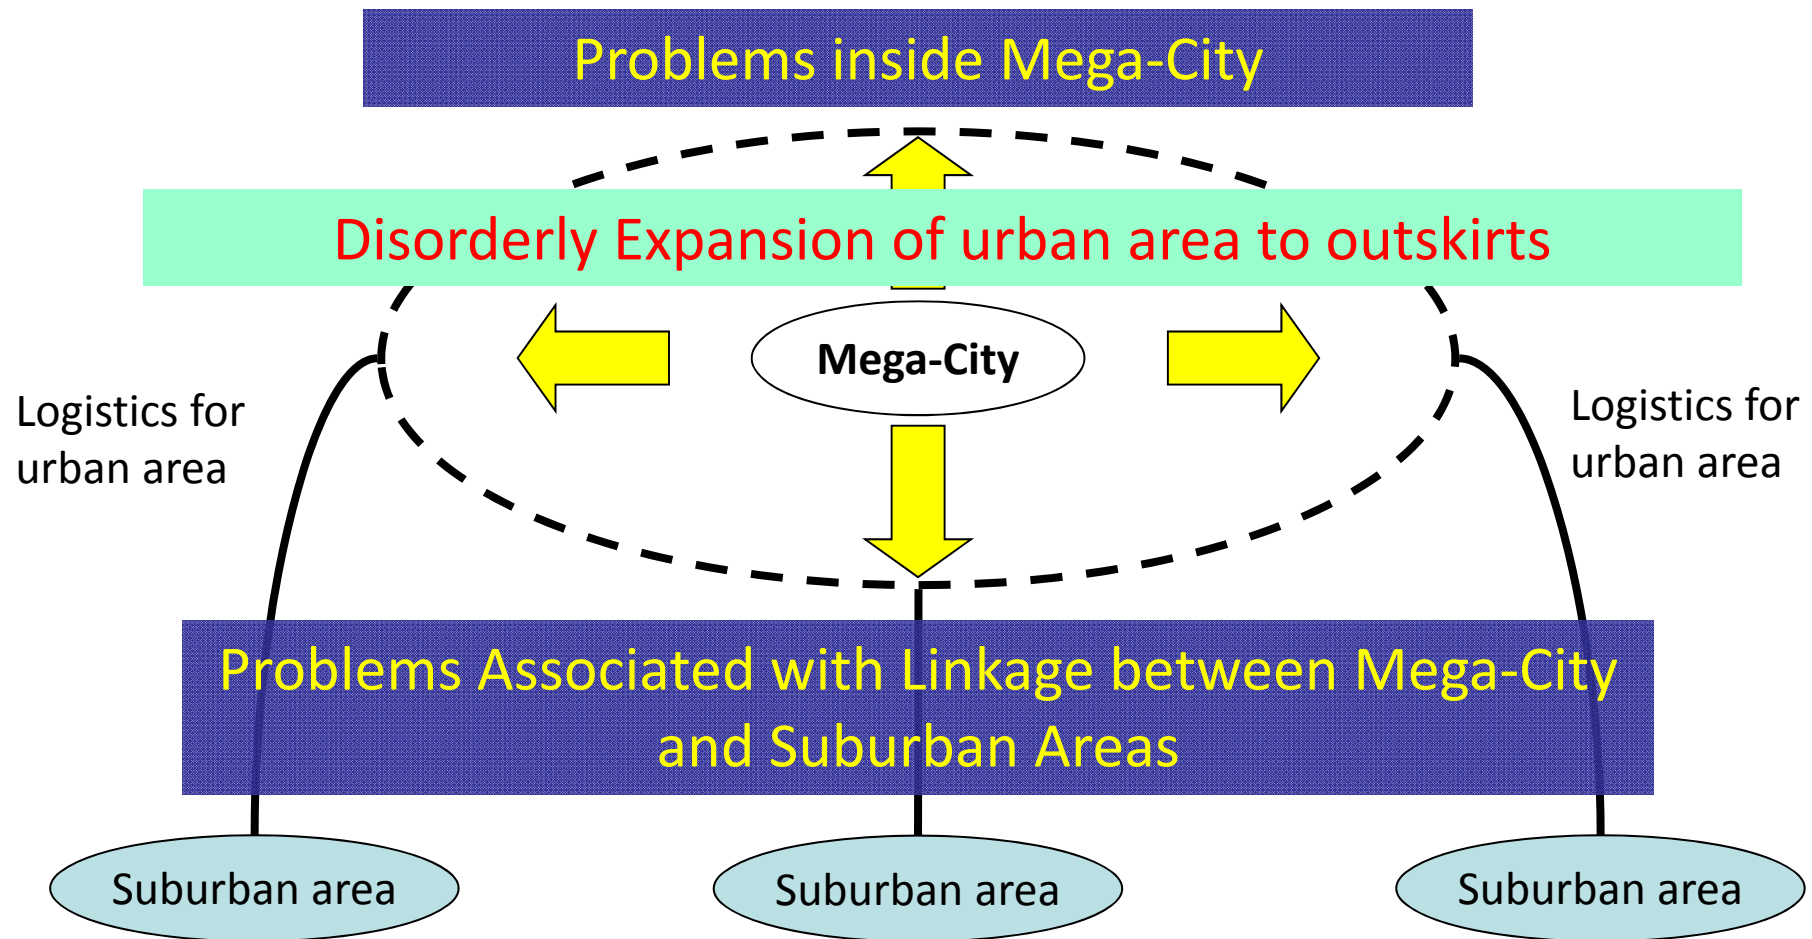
Problems inside Mega-City

Disorderly Expansion of urban area to outskirts

Mega-City

Logistics for urban area

Logistics for urban area

Problems Associated with Linkage between Mega-City and Suburban Areas

Suburban area

Suburban area

Suburban area